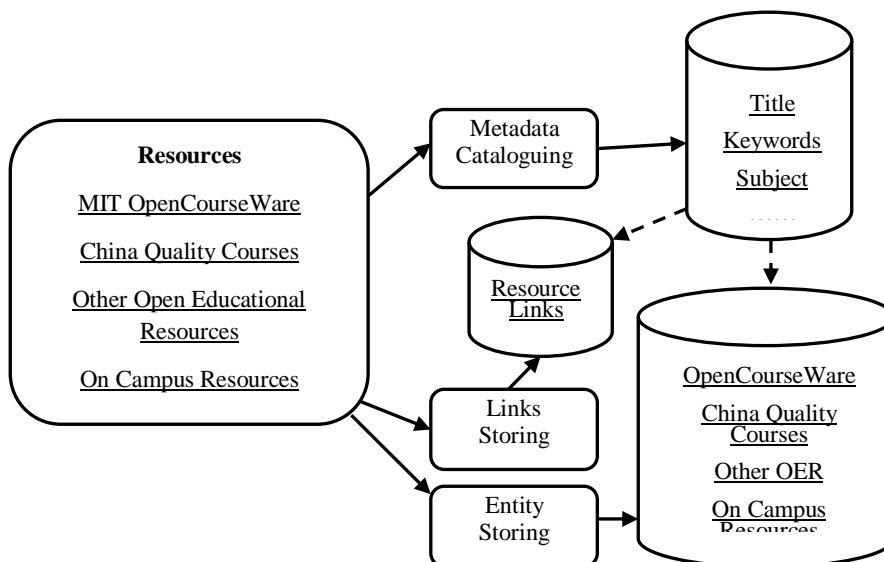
Resources

MIT OpenCourseWare

China Quality Courses

Other Open Educational Resources

On Campus Resources

Metadata Cataloguing

Title

Keywords

Subject

......

Resource Links

Links Storing

Entity Storing

OpenCourseWare

China Quality Courses

Other OER

On Campus Resources